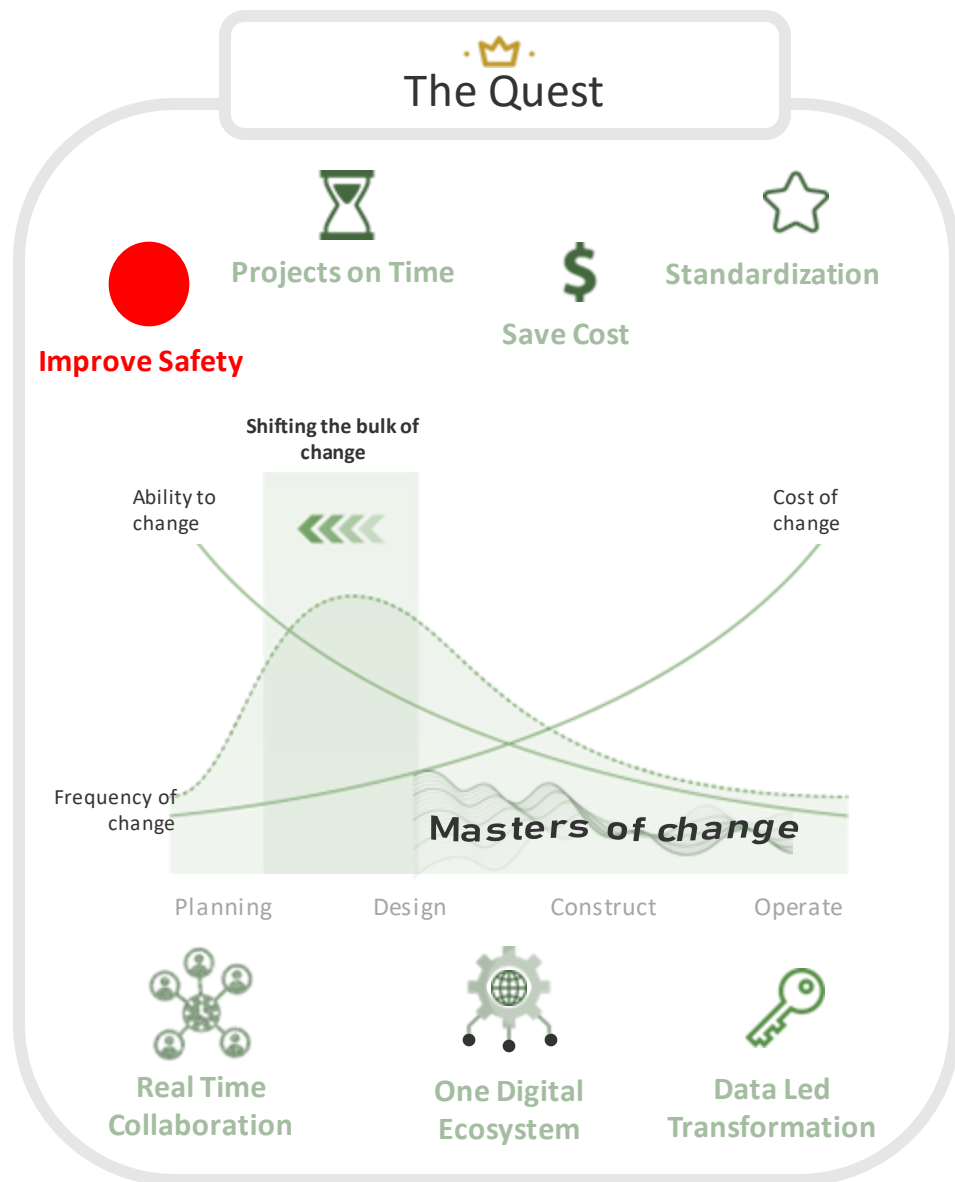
The Quest

Projects on Time

Standardization

Save Cost

Improve Safety

Shifting the bulk of change

Ability to change

Cost of change

Frequency of change

Masters of change

Planning

Design

Construct

Operate

Real Time Collaboration

One Digital Ecosystem

Data Led Transformation